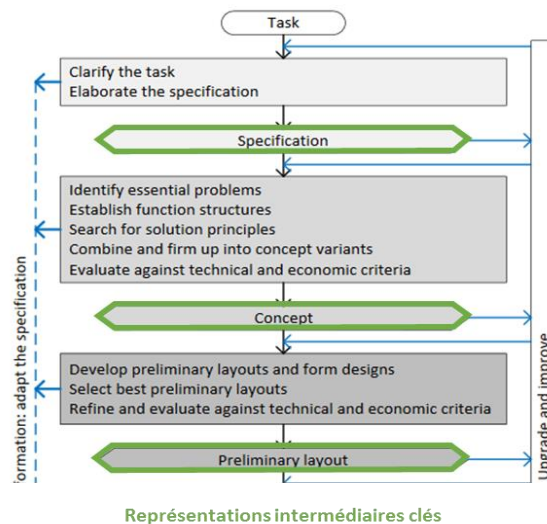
Task

Clarify the task
Elaborate the specification

Specification

Identify essential problems
Establish function structures
Search for solution principles
Combine and firm up into concept variants
Evaluate against technical and economic criteria

Concept

Develop preliminary layouts and form designs
Select best preliminary layouts
Refine and evaluate against technical and economic criteria

Preliminary layout

formation: adapt the specification

Upgrade and improve

Représentations intermédiaires clés